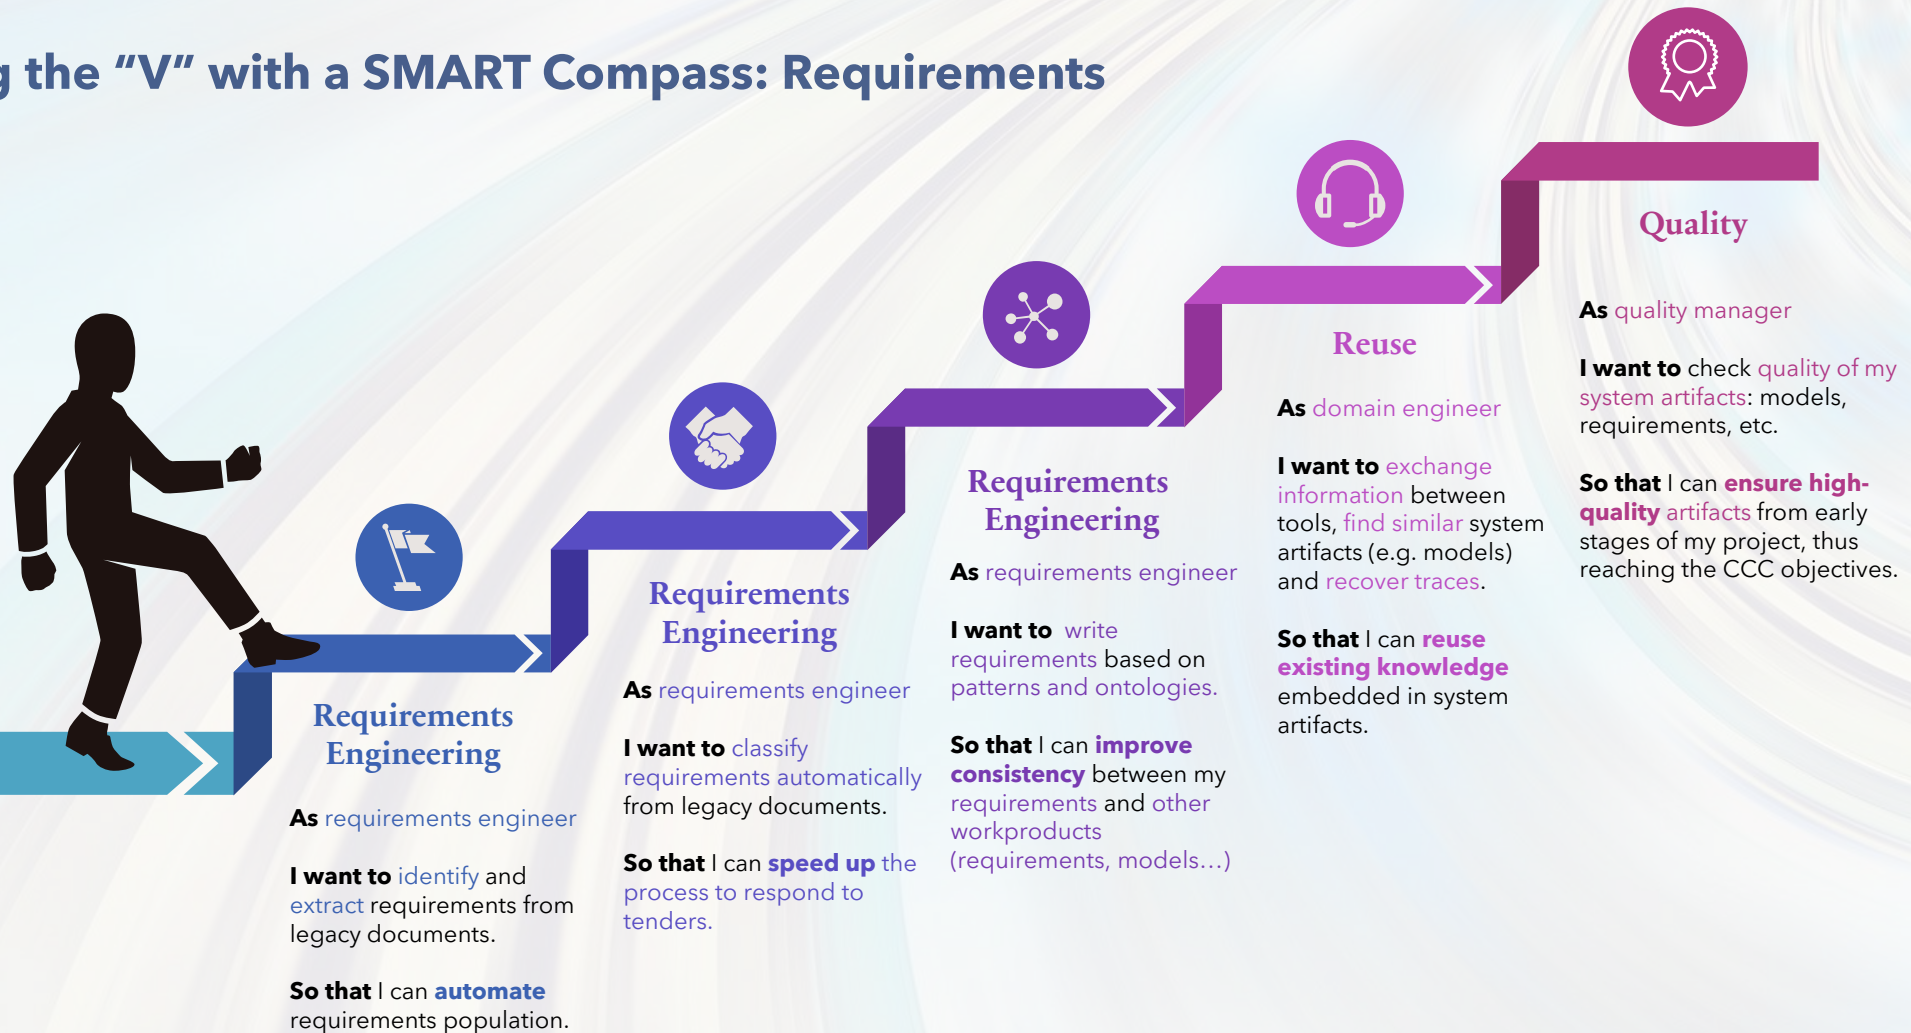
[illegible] the "V" with a SMART Compass: Requirements

Requirements Engineering

As requirements engineer

I want to identify and extract requirements from legacy documents.

So that I can automate requirements population.

Requirements Engineering

As requirements engineer

I want to classify requirements automatically from legacy documents.

So that I can speed up the process to respond to tenders.

Requirements Engineering

As requirements engineer

I want to write requirements based on patterns and ontologies.

So that I can improve consistency between my requirements and other workproducts (requirements, models…)

Reuse

As domain engineer

I want to exchange information between tools, find similar system artifacts (e.g. models) and recover traces.

So that I can reuse existing knowledge embedded in system artifacts.

Quality

As quality manager

I want to check quality of my system artifacts: models, requirements, etc.

So that I can ensure high-quality artifacts from early stages of my project, thus reaching the CCC objectives.